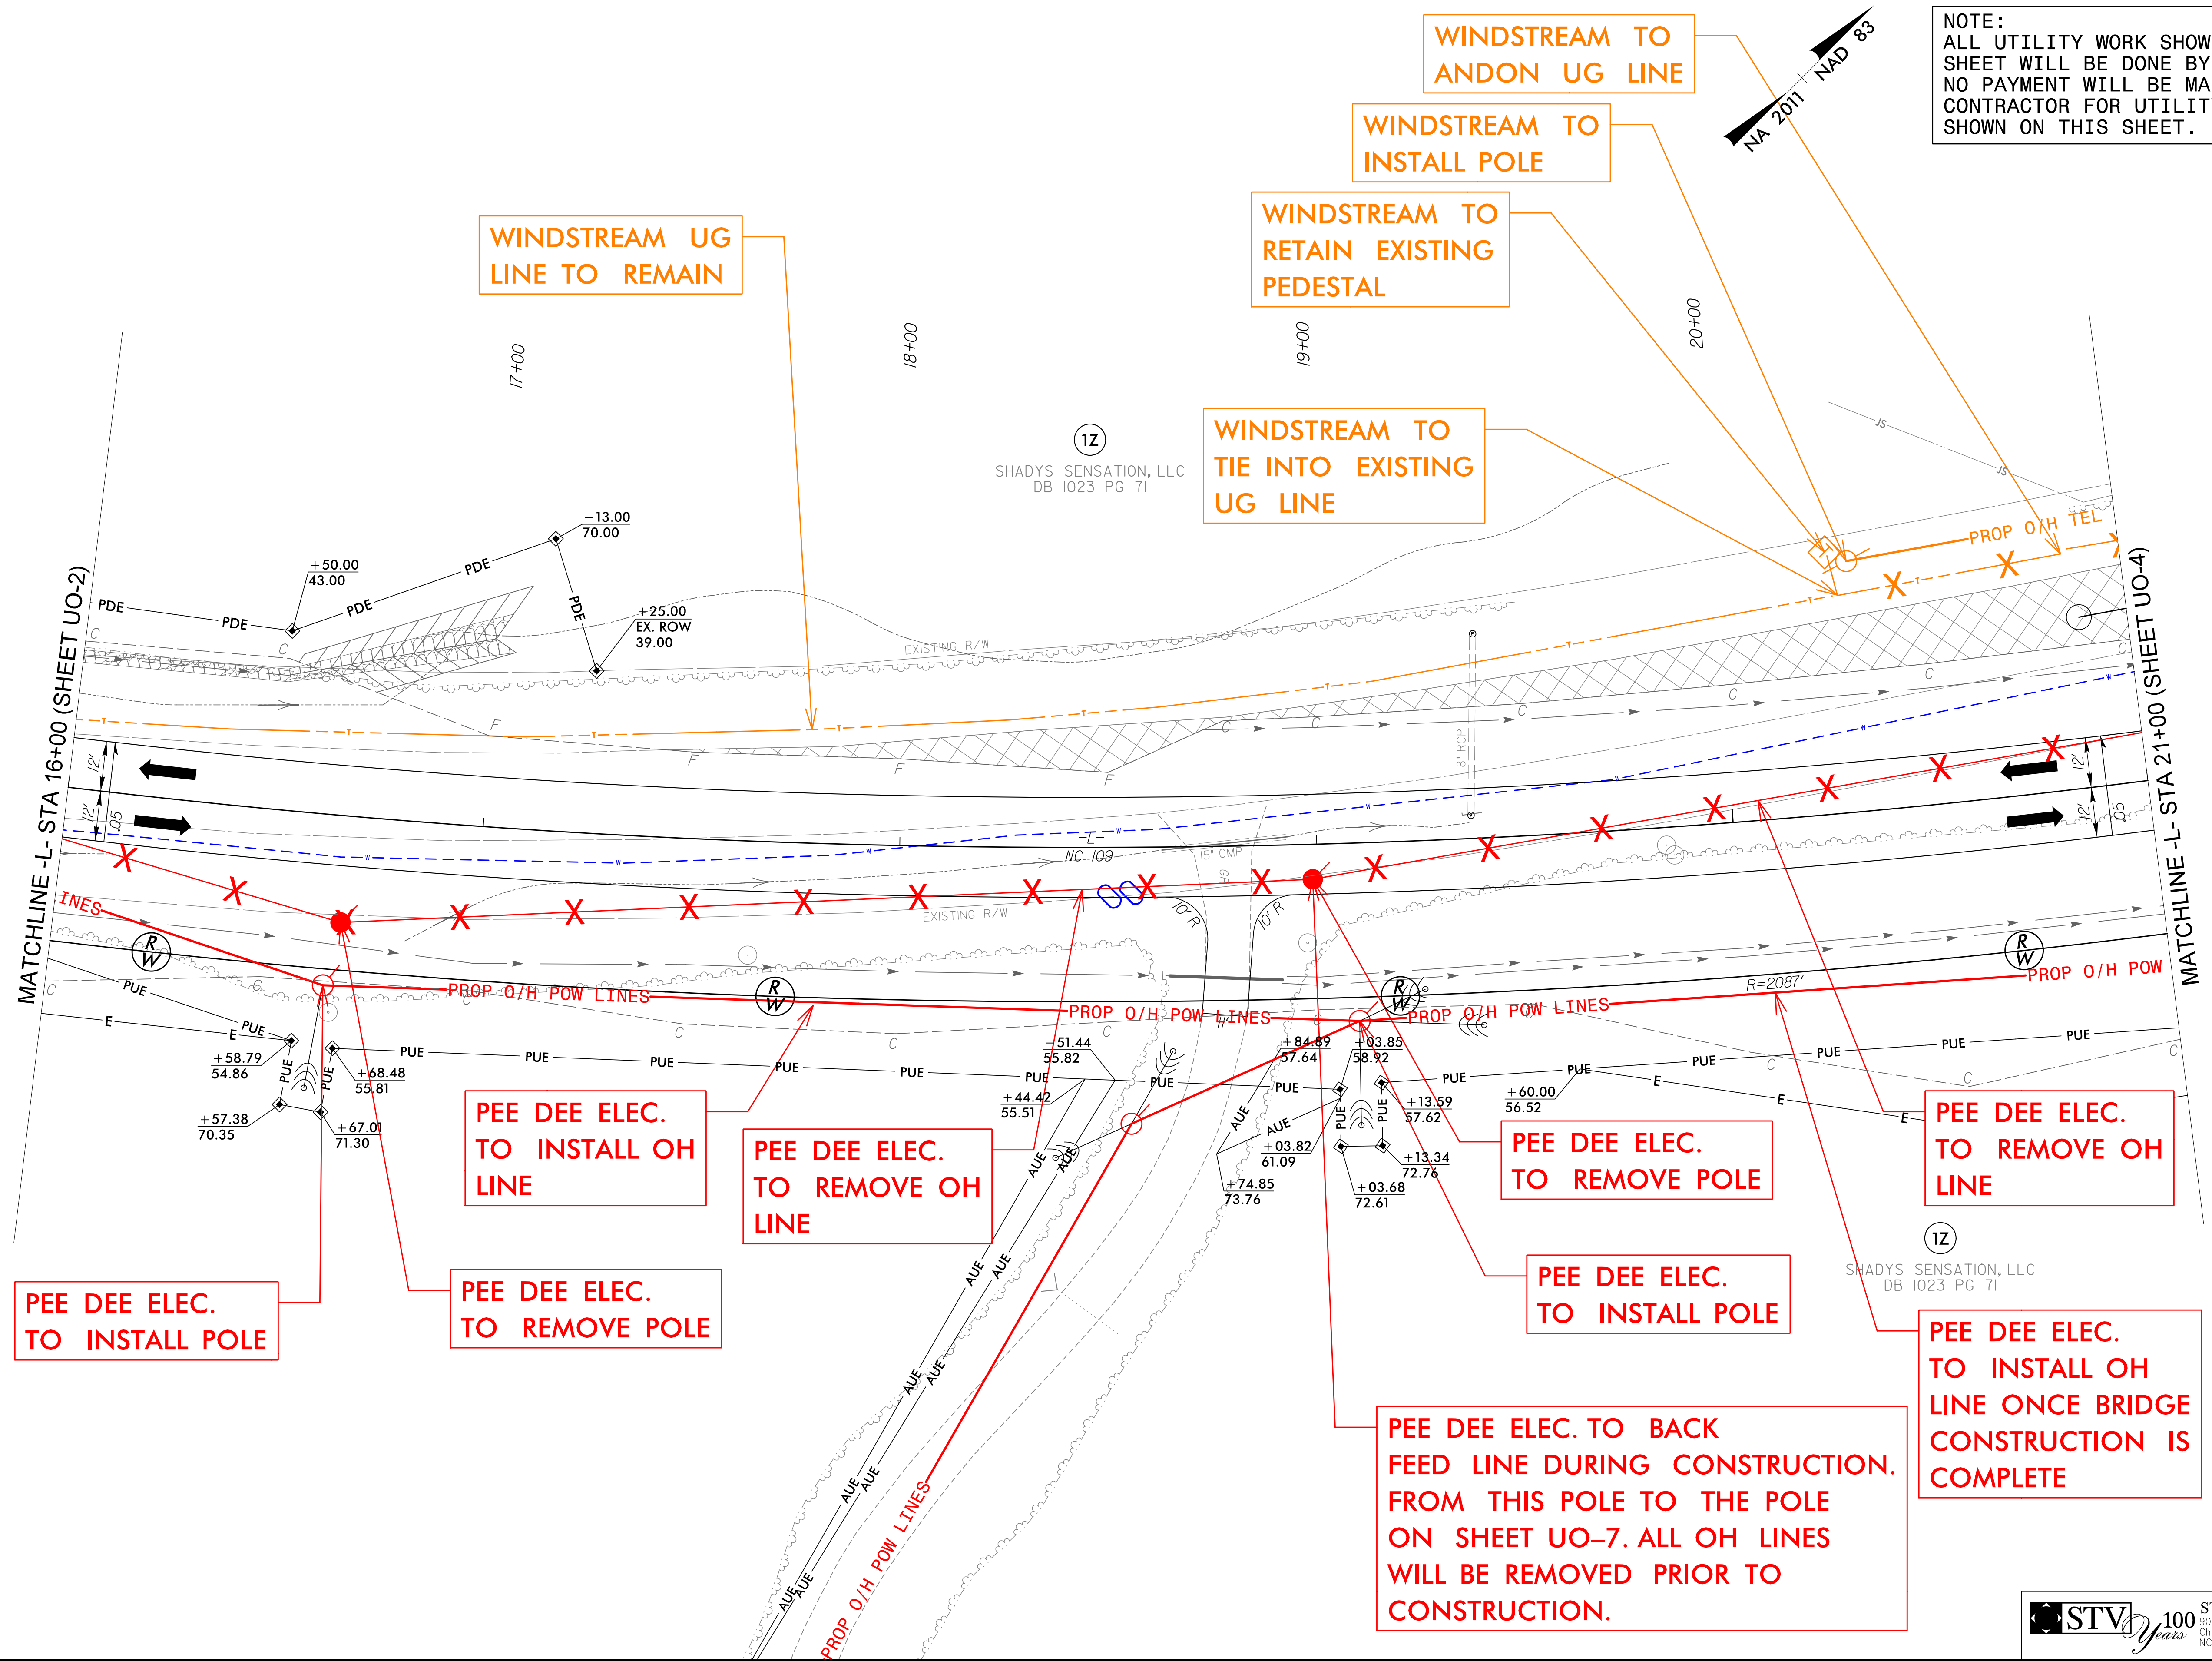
NOTE:
ALL UTILITY WORK SHOW
SHEET WILL BE DONE BY
NO PAYMENT WILL BE MA
CONTRACTOR FOR UTILIT
SHOWN ON THIS SHEET.

NA 2011 NAD 83

WINDSTREAM TO ANDON UG LINE

WINDSTREAM TO INSTALL POLE

WINDSTREAM TO RETAIN EXISTING PEDESTAL

WINDSTREAM UG LINE TO REMAIN

WINDSTREAM TO TIE INTO EXISTING UG LINE

17+00

18+00

19+00

20+00

1Z
SHADYS SENSATION, LLC
DB 1023 PG 71

+13.00
70.00

+50.00
43.00

+25.00
EX. ROW
39.00

PDE

PDE

PDE

PDE

PDE

EXISTING R/W

PROP O/H TEL

18" RCP

MATCHLINE -L- STA 16+00 (SHEET UO-2)

MATCHLINE -L- STA 21+00 (SHEET UO-4)

12'

12'

.05

.05

-L-

NC 109

15" CMP

LINES

EXISTING R/W

10' R

10' R

PROP O/H POW LINES

PROP O/H POW LINES

PROP O/H POW LINES

PROP O/H POW

R=2087'

R W

PUE

E

+58.79
54.86

+57.38
70.35

+68.48
55.81

+67.01
71.30

+51.44
55.82

+44.42
55.51

+84.89
57.64

+03.85
58.92

+03.82
61.09

+74.85
73.76

+13.59
57.62

+13.34
72.76

+03.68
72.61

+60.00
56.52

AUE

PEE DEE ELEC. TO INSTALL OH LINE

PEE DEE ELEC. TO REMOVE OH LINE

PEE DEE ELEC. TO REMOVE POLE

PEE DEE ELEC. TO REMOVE OH LINE

PEE DEE ELEC. TO INSTALL POLE

PEE DEE ELEC. TO REMOVE POLE

PEE DEE ELEC. TO INSTALL POLE

1Z
SHADYS SENSATION, LLC
DB 1023 PG 71

PEE DEE ELEC. TO INSTALL OH LINE ONCE BRIDGE CONSTRUCTION IS COMPLETE

PEE DEE ELEC. TO BACK FEED LINE DURING CONSTRUCTION. FROM THIS POLE TO THE POLE ON SHEET UO-7. ALL OH LINES WILL BE REMOVED PRIOR TO CONSTRUCTION.

PROP O/H POW LINES

STV 100 Years